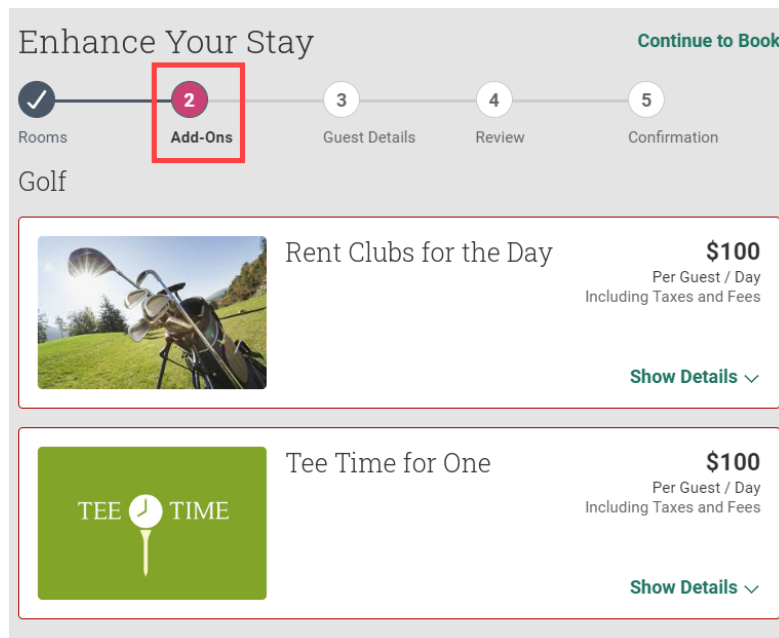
Enhance Your Stay

Continue to Book

✓ Rooms
2 Add-Ons
3 Guest Details
4 Review
5 Confirmation

Golf

Rent Clubs for the Day

$100
Per Guest / Day
Including Taxes and Fees

Show Details

TEE TIME

Tee Time for One

$100
Per Guest / Day
Including Taxes and Fees

Show Details